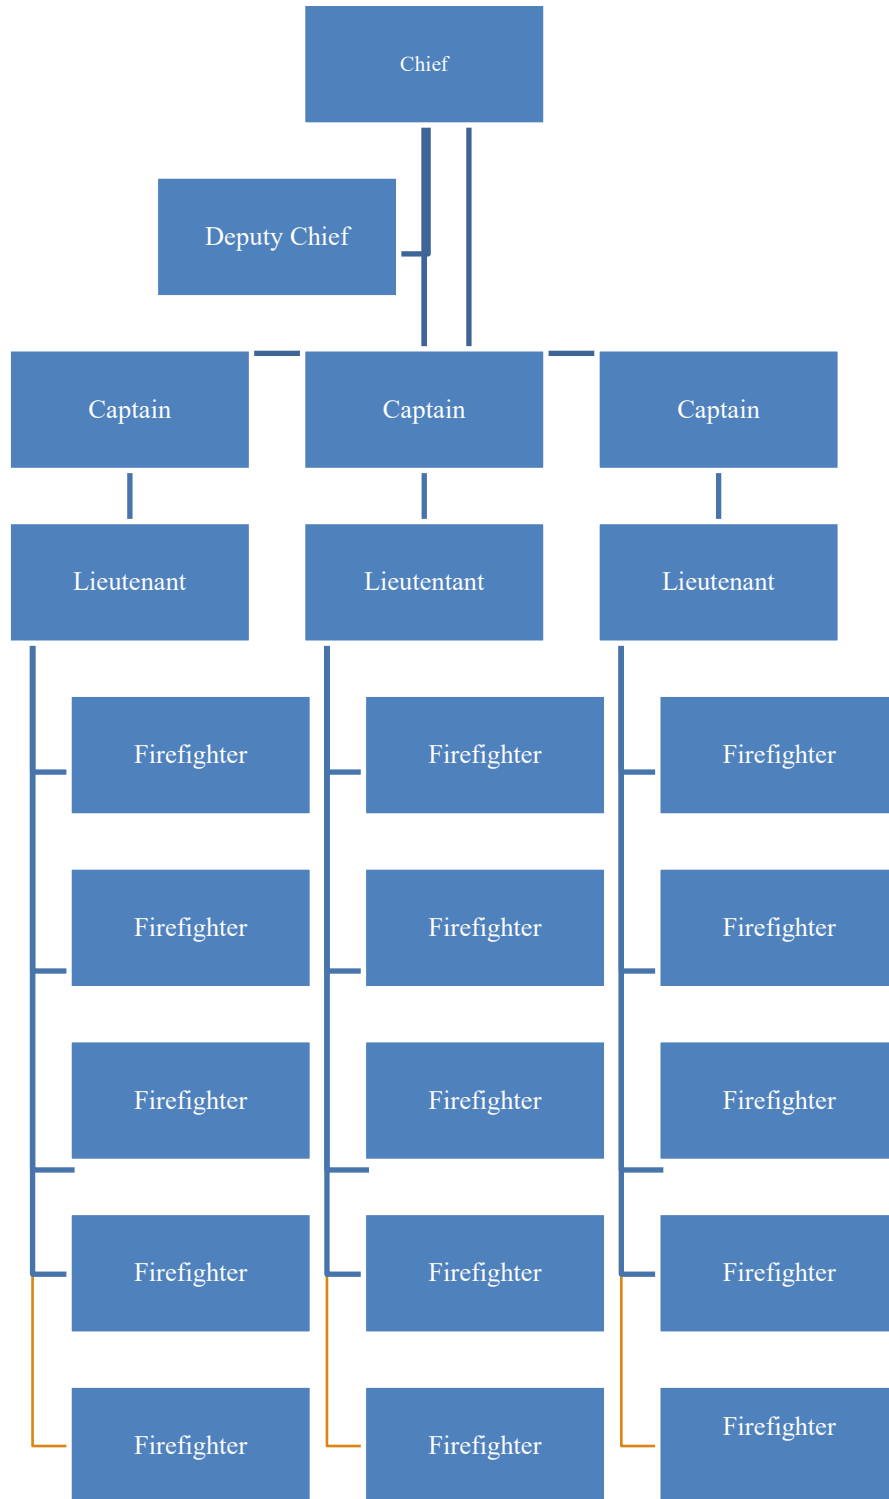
Chief

Deputy Chief

Captain

Captain

Captain

Lieutenant

Lieutentant

Lieutenant

Firefighter

Firefighter

Firefighter

Firefighter

Firefighter

Firefighter

Firefighter

Firefighter

Firefighter

Firefighter

Firefighter

Firefighter

Firefighter

Firefighter

Firefighter